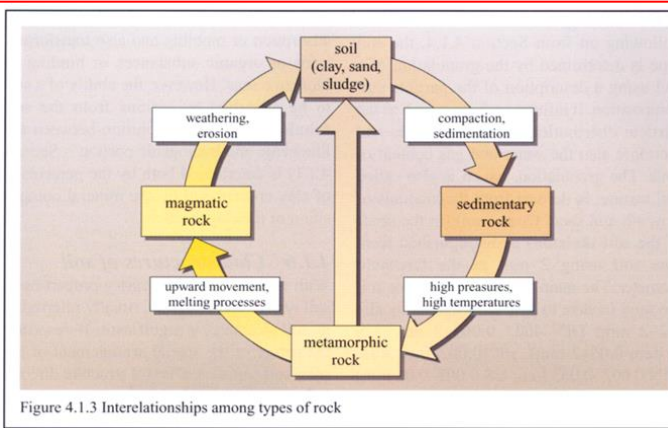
soil (clay, sand, sludge)

compaction, sedimentation

sedimentary rock

high preasures, high temperatures

metamorphic rock

upward movement, melting processes

magmatic rock

weathering, erosion

Figure 4.1.3 Interelationships among types of rock